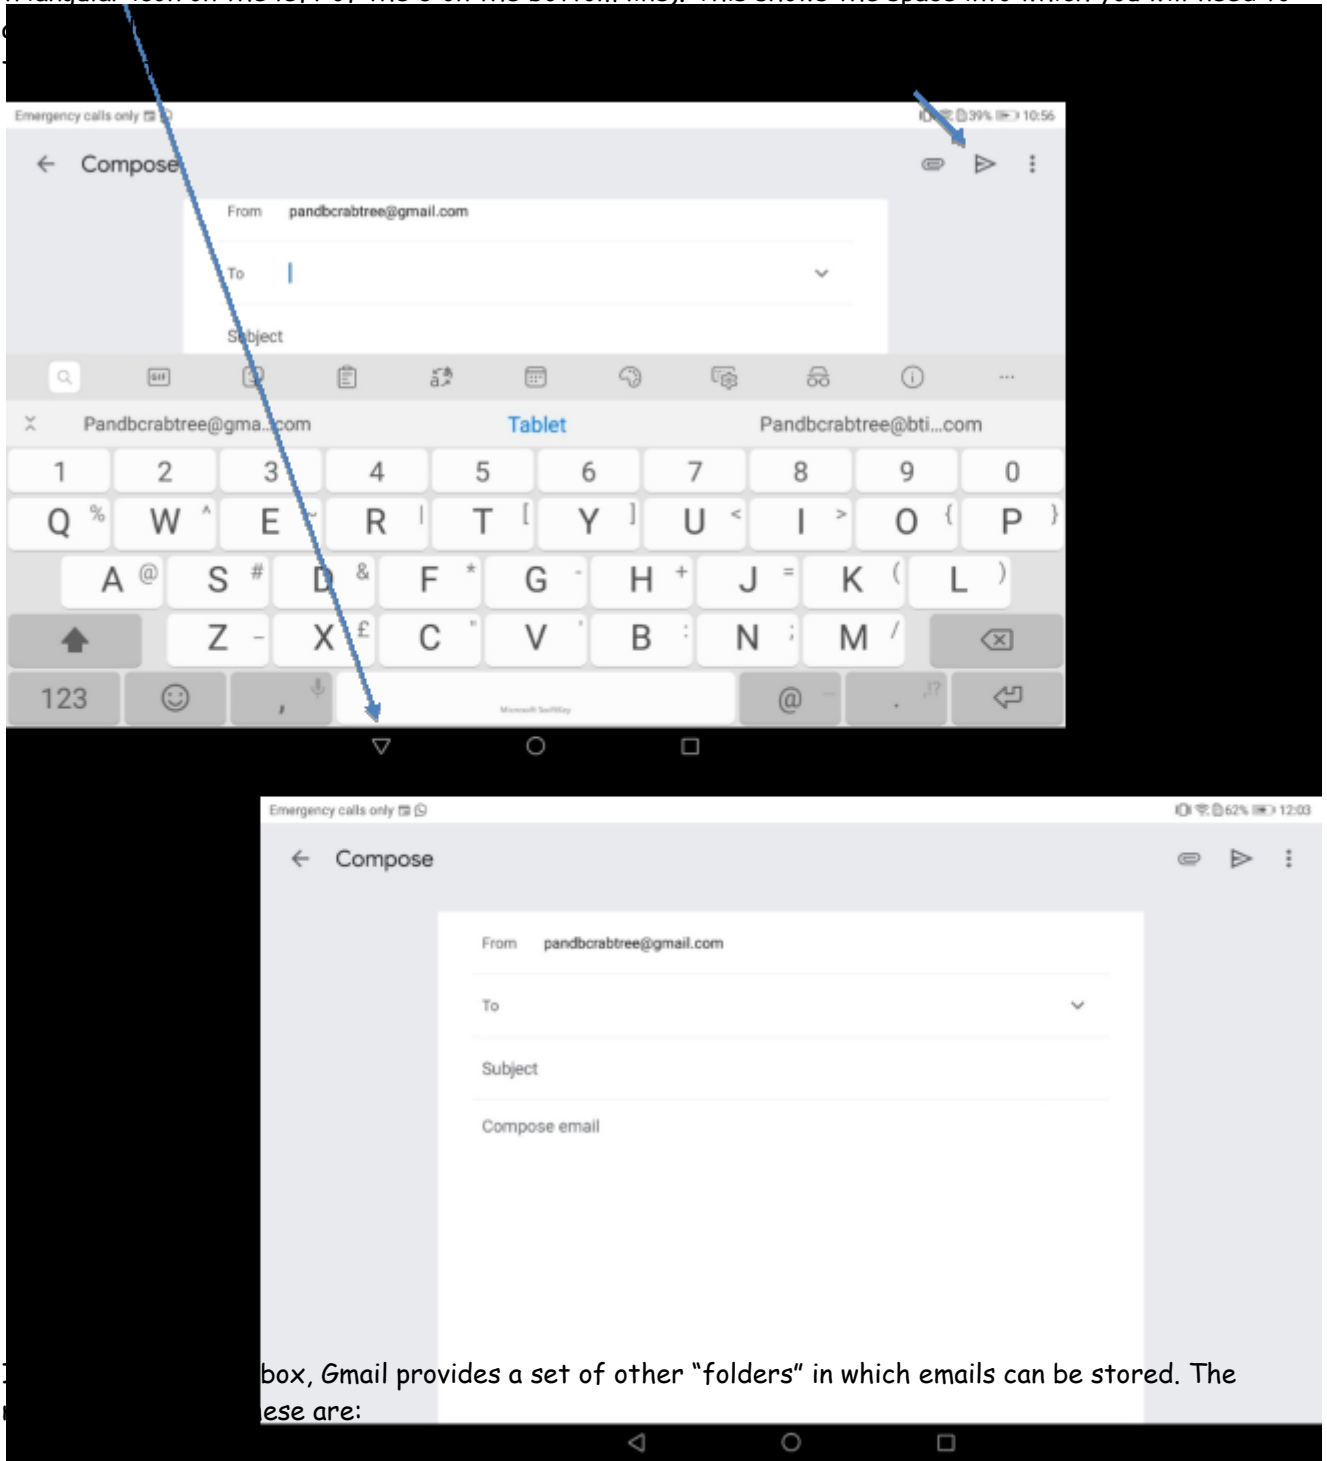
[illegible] on the left, the 0 on the bottom, etc). This shows the space into which you will need to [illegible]

Emergency calls only

39% 10:56

← Compose

From pandbcrabtree@gmail.com

To

Subject

Pandbcrabtree@gma...com Tablet Pandbcrabtree@bti...com

| 1 | 2 | 3 | 4 | 5 | 6 | 7 | 8 | 9 | 0 |
|---|---|---|---|---|---|---|---|---|---|
| Q % | W ^ | E ~ | R \| | T [ | Y ] | U < | I > | O { | P } |
| A @ | S # | D & | F * | G - | H + | J = | K ( | L ) | |
| | Z - | X £ | C " | V ' | B : | N ; | M / | | |
| 123 | ☺ | , | Microsoft SwiftKey | @ | . !? | | | | |

Emergency calls only

62% 12:03

← Compose

From pandbcrabtree@gmail.com

To

Subject

Compose email

I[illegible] box, Gmail provides a set of other "folders" in which emails can be stored. The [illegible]ese are: